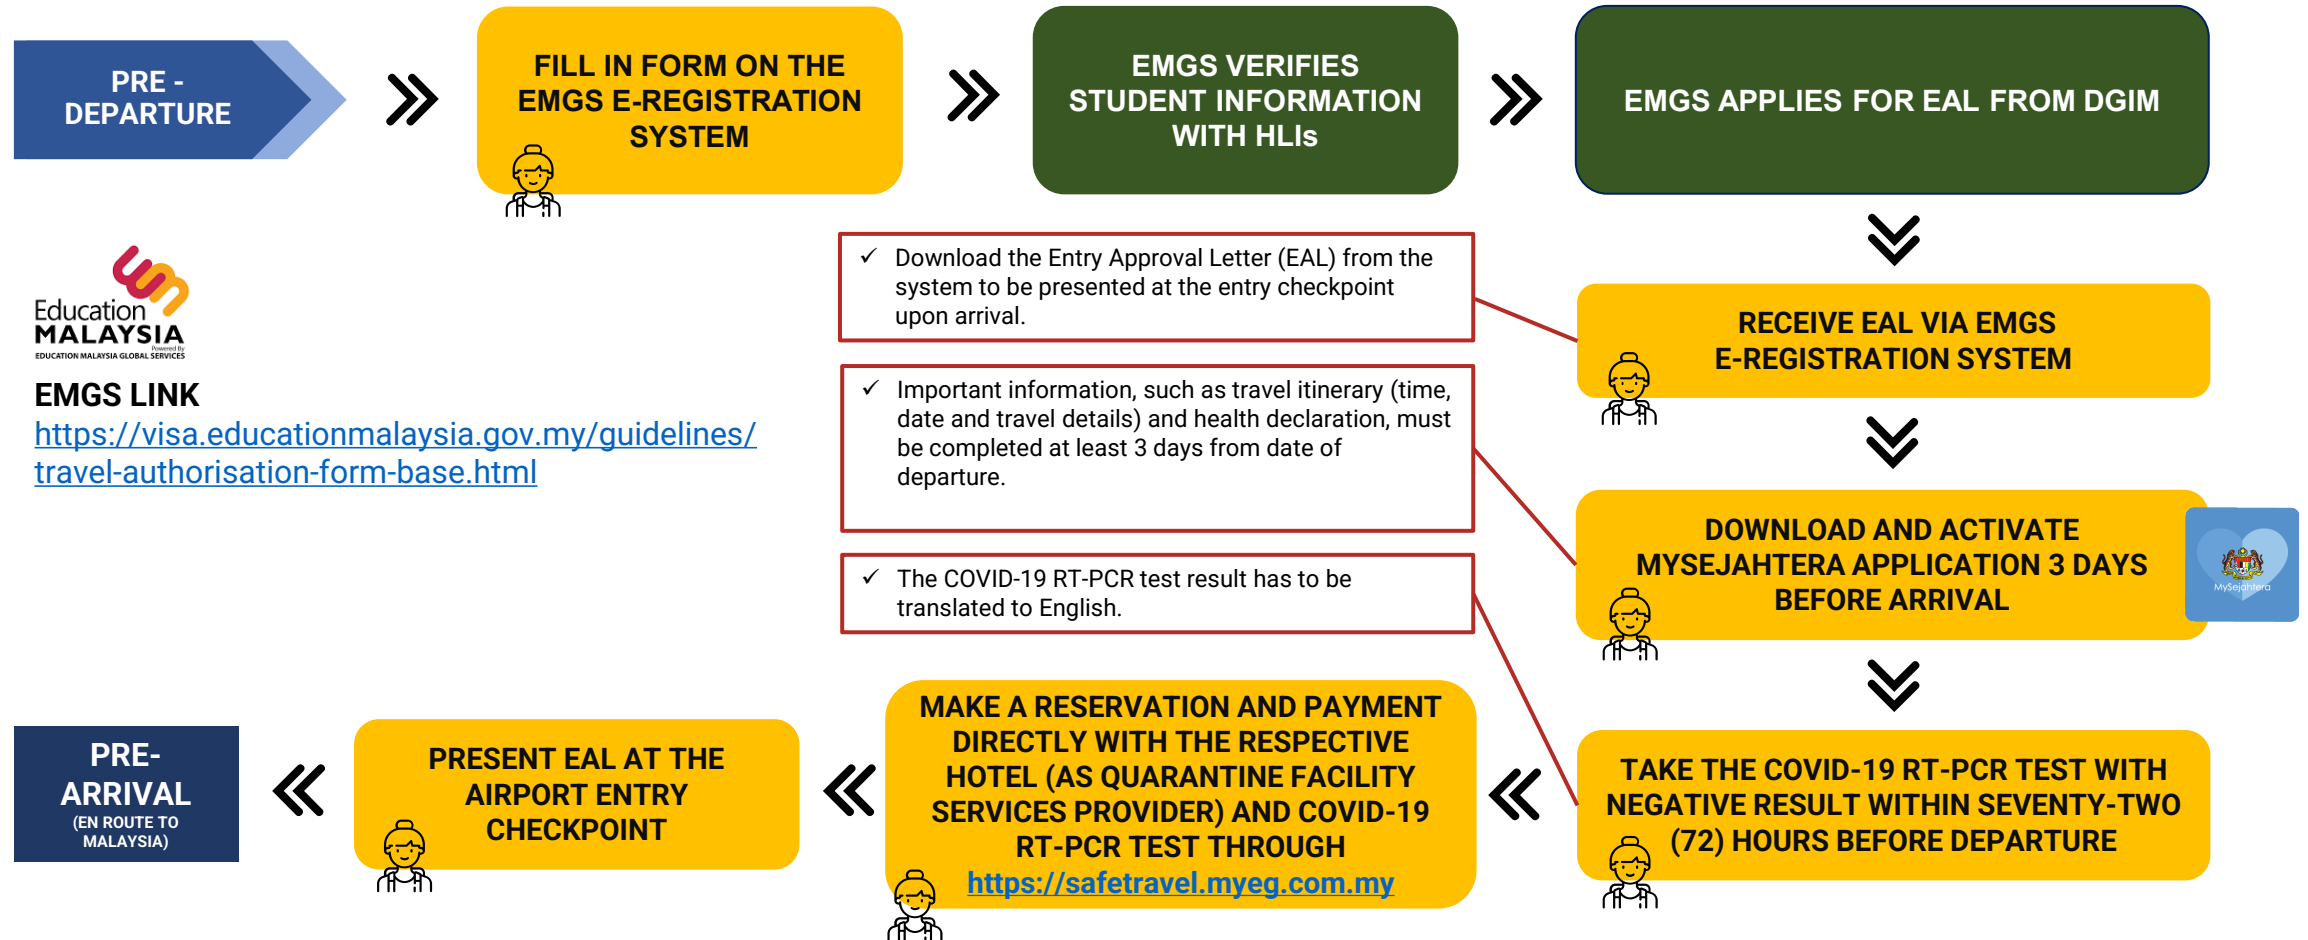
PRE - DEPARTURE

FILL IN FORM ON THE EMGS E-REGISTRATION SYSTEM

EMGS VERIFIES STUDENT INFORMATION WITH HLIs

EMGS APPLIES FOR EAL FROM DGIM

Education MALAYSIA
Powered By
EDUCATION MALAYSIA GLOBAL SERVICES

EMGS LINK
https://visa.educationmalaysia.gov.my/guidelines/travel-authorisation-form-base.html

✓ Download the Entry Approval Letter (EAL) from the system to be presented at the entry checkpoint upon arrival.

RECEIVE EAL VIA EMGS E-REGISTRATION SYSTEM

✓ Important information, such as travel itinerary (time, date and travel details) and health declaration, must be completed at least 3 days from date of departure.

DOWNLOAD AND ACTIVATE MYSEJAHTERA APPLICATION 3 DAYS BEFORE ARRIVAL

MySejahtera

✓ The COVID-19 RT-PCR test result has to be translated to English.

TAKE THE COVID-19 RT-PCR TEST WITH NEGATIVE RESULT WITHIN SEVENTY-TWO (72) HOURS BEFORE DEPARTURE

MAKE A RESERVATION AND PAYMENT DIRECTLY WITH THE RESPECTIVE HOTEL (AS QUARANTINE FACILITY SERVICES PROVIDER) AND COVID-19 RT-PCR TEST THROUGH https://safetravel.myeg.com.my

PRESENT EAL AT THE AIRPORT ENTRY CHECKPOINT

PRE-ARRIVAL
(EN ROUTE TO MALAYSIA)